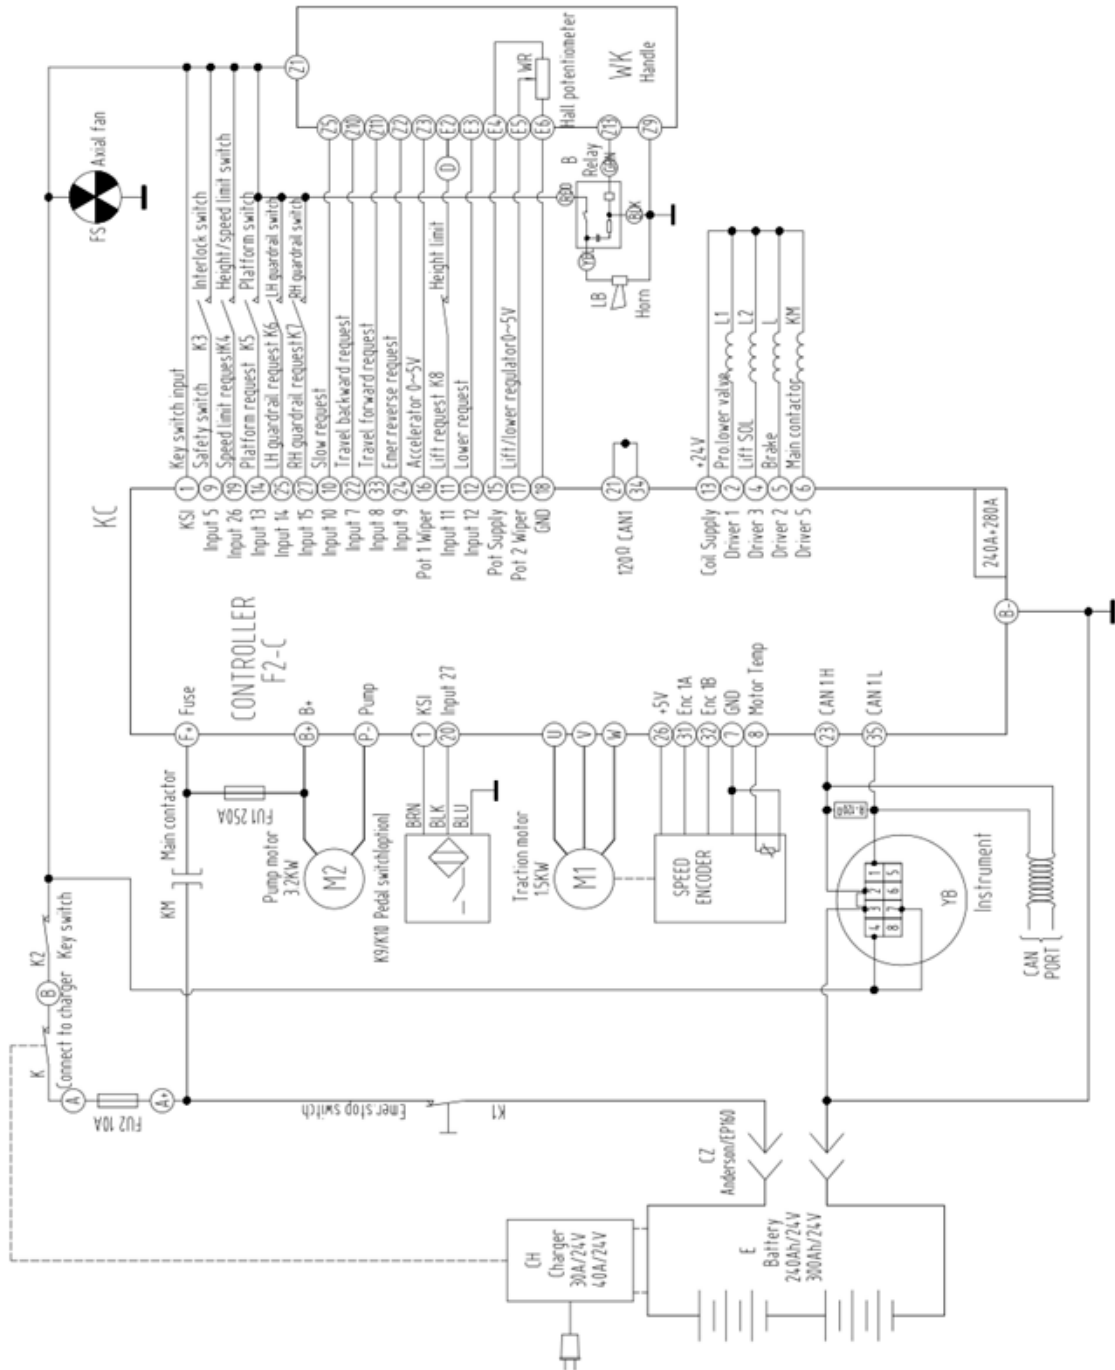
Z1
WK
Handle
Hall potentiometer
WR
Z5 Z10 Z11 Z2 Z3 E2 E3 E4 E5 E6 Z13 Z9
D
B
Relay
GN
RD
BK
YE
LB
Horn
FS
Axial fan
Interlock switch
Height/speed limit switch
Platform switch
LH guardrail switch
RH guardrail switch
Height limit
Key switch input
Safety switch K3
Speed limit request K4
Platform request K5
LH guardrail request K6
RH guardrail request K7
Slow request
Travel backward request
Travel forward request
Emer reverse request
Accelerator 0~5V
Lift request K8
Lower request
Lift/lower regulator 0~5V
+24V
Pro.lower valve L1
Lift SOL L2
Brake L
Main contactor KM
KC
1 9 19 14 25 27 10 22 33 24 16 11 12 15 17 18
KSI
Input 5
Input 26
Input 13
Input 14
Input 15
Input 10
Input 7
Input 8
Input 9
Pot 1 Wiper
Input 11
Input 12
Pot Supply
Pot 2 Wiper
GND
21 34
120Ω CAN1
13 2 4 5 6
Coil Supply
Driver 1
Driver 3
Driver 4
Driver 2
Driver 5
240A+280A
B-
CONTROLLER
F2-C
F+ Fuse
B+ B+
P- Pump
1 KSI
20 Input 27
U V W
26 +5V
31 Enc 1A
32 Enc 1B
7 GND
8 Motor Temp
23 CAN1H
35 CAN1L
Main contactor
FU1 250A
Pump motor 3.2KW
M2
BRN
BLK
BLU
K9/K10 Pedal switch(option)
Traction motor 1.5KW
M1
SPEED ENCODER
Instrument
YB
4 3 2 1
8 7 6 5
CAN PORT
KM
K2
Key switch
B
K
Connect to charger
A
FU2 10A
A+
Emer.stop switch
K1
CZ
Anderson/EP160
CH
Charger
30A/24V
40A/24V
E
Battery
240Ah/24V
300Ah/24V